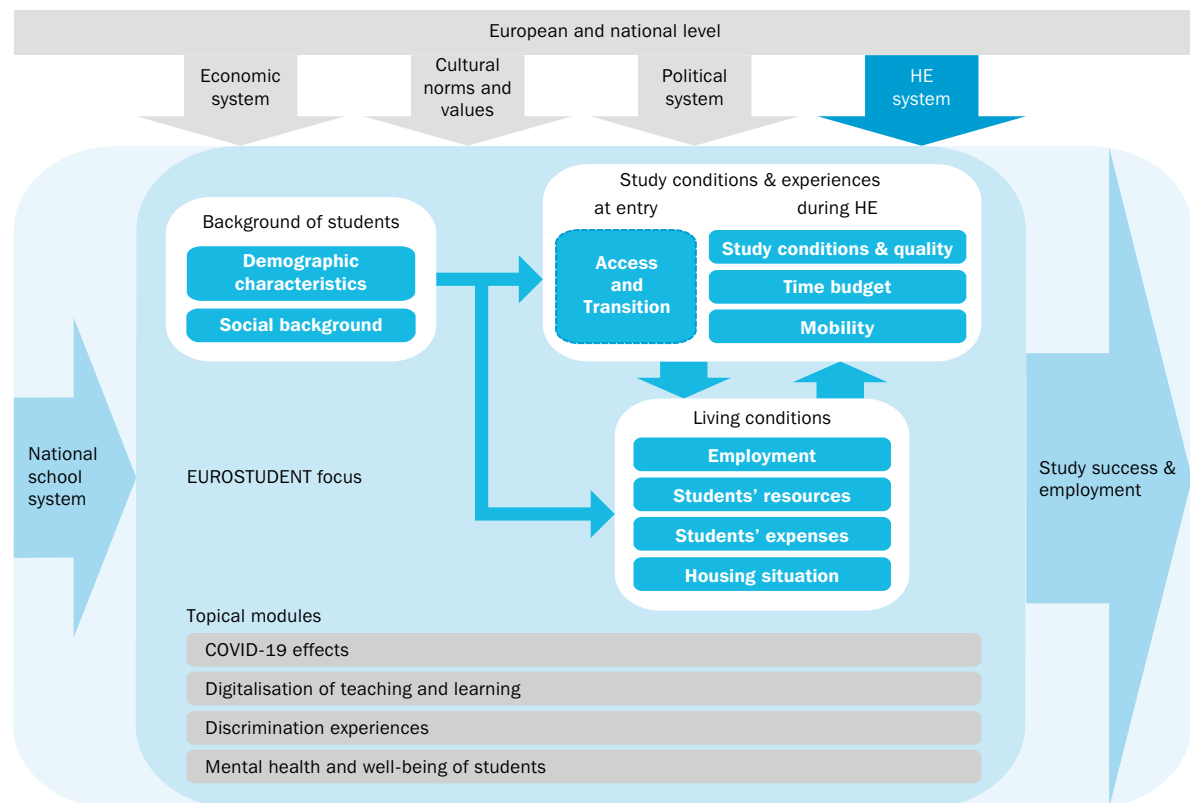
European and national level

Economic system

Cultural norms and values

Political system

HE system

National school system

Background of students

Demographic characteristics

Social background

Study conditions & experiences

at entry

during HE

Access and Transition

Study conditions & quality

Time budget

Mobility

Living conditions

Employment

Students' resources

Students' expenses

Housing situation

EUROSTUDENT focus

Study success & employment

Topical modules

COVID-19 effects

Digitalisation of teaching and learning

Discrimination experiences

Mental health and well-being of students